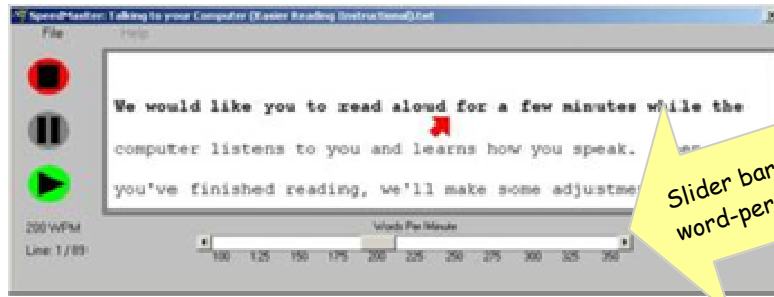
SpeedMaster: Talking to your Computer (Easier Reading Instructional).txt

File Help

We would like you to read aloud for a few minutes while the computer listens to you and learns how you speak. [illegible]en you've finished reading, we'll make some adjustme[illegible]

200 WPM

Line: 1 / 89

Words Per Minute

100 125 150 175 200 225 250 275 300 325 350

Slider bar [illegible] word-per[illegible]